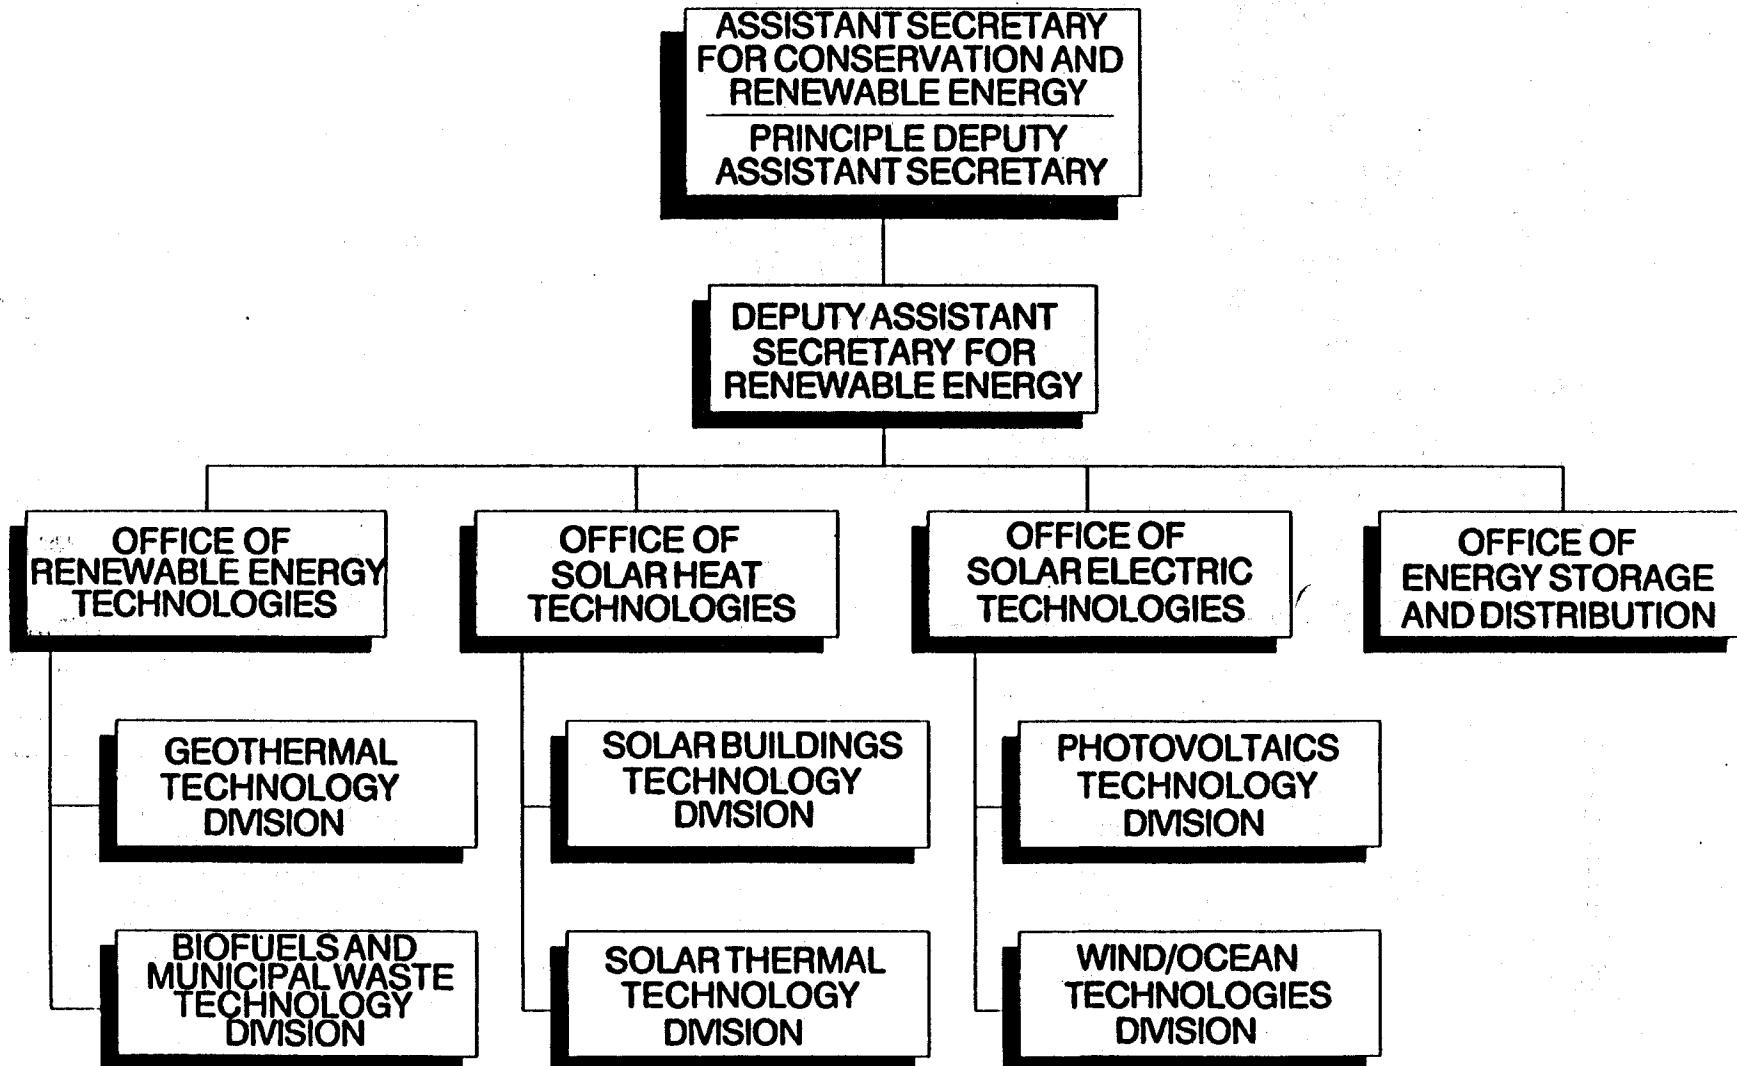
ASSISTANT SECRETARY FOR CONSERVATION AND RENEWABLE ENERGY

PRINCIPLE DEPUTY ASSISTANT SECRETARY

DEPUTY ASSISTANT SECRETARY FOR RENEWABLE ENERGY

OFFICE OF RENEWABLE ENERGY TECHNOLOGIES

OFFICE OF SOLAR HEAT TECHNOLOGIES

OFFICE OF SOLAR ELECTRIC TECHNOLOGIES

OFFICE OF ENERGY STORAGE AND DISTRIBUTION

GEOTHERMAL TECHNOLOGY DIVISION

BIOFUELS AND MUNICIPAL WASTE TECHNOLOGY DIVISION

SOLAR BUILDINGS TECHNOLOGY DIVISION

SOLAR THERMAL TECHNOLOGY DIVISION

PHOTOVOLTAICS TECHNOLOGY DIVISION

WIND/OCEAN TECHNOLOGIES DIVISION